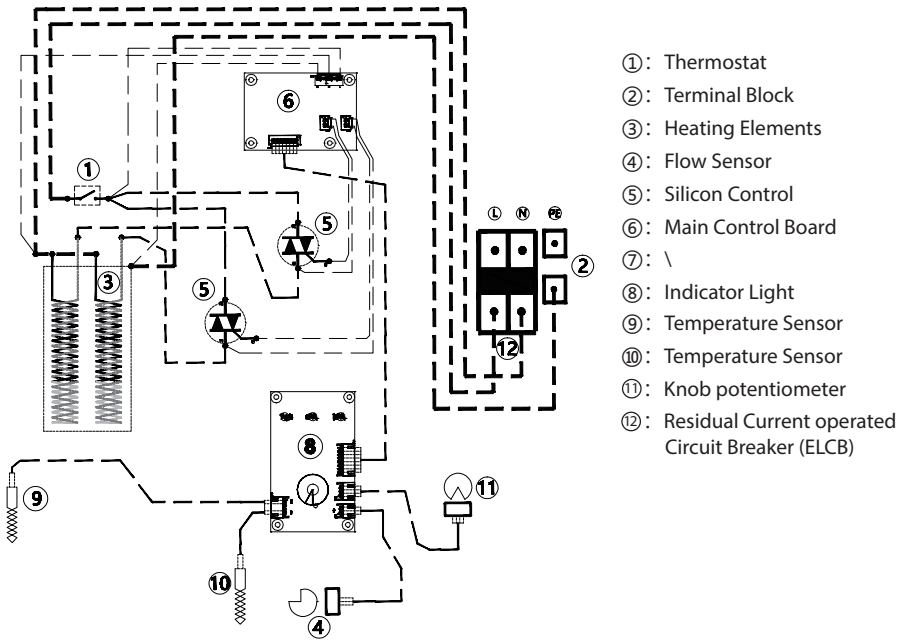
①: Thermostat
②: Terminal Block
③: Heating Elements
④: Flow Sensor
⑤: Silicon Control
⑥: Main Control Board
⑦: \
⑧: Indicator Light
⑨: Temperature Sensor
⑩: Temperature Sensor
⑪: Knob potentiometer
⑫: Residual Current operated Circuit Breaker (ELCB)

①
③
⑥
⑤
⑤
Ⓛ Ⓝ PE
②
⑫
⑧
⑨
⑩
⑪
④